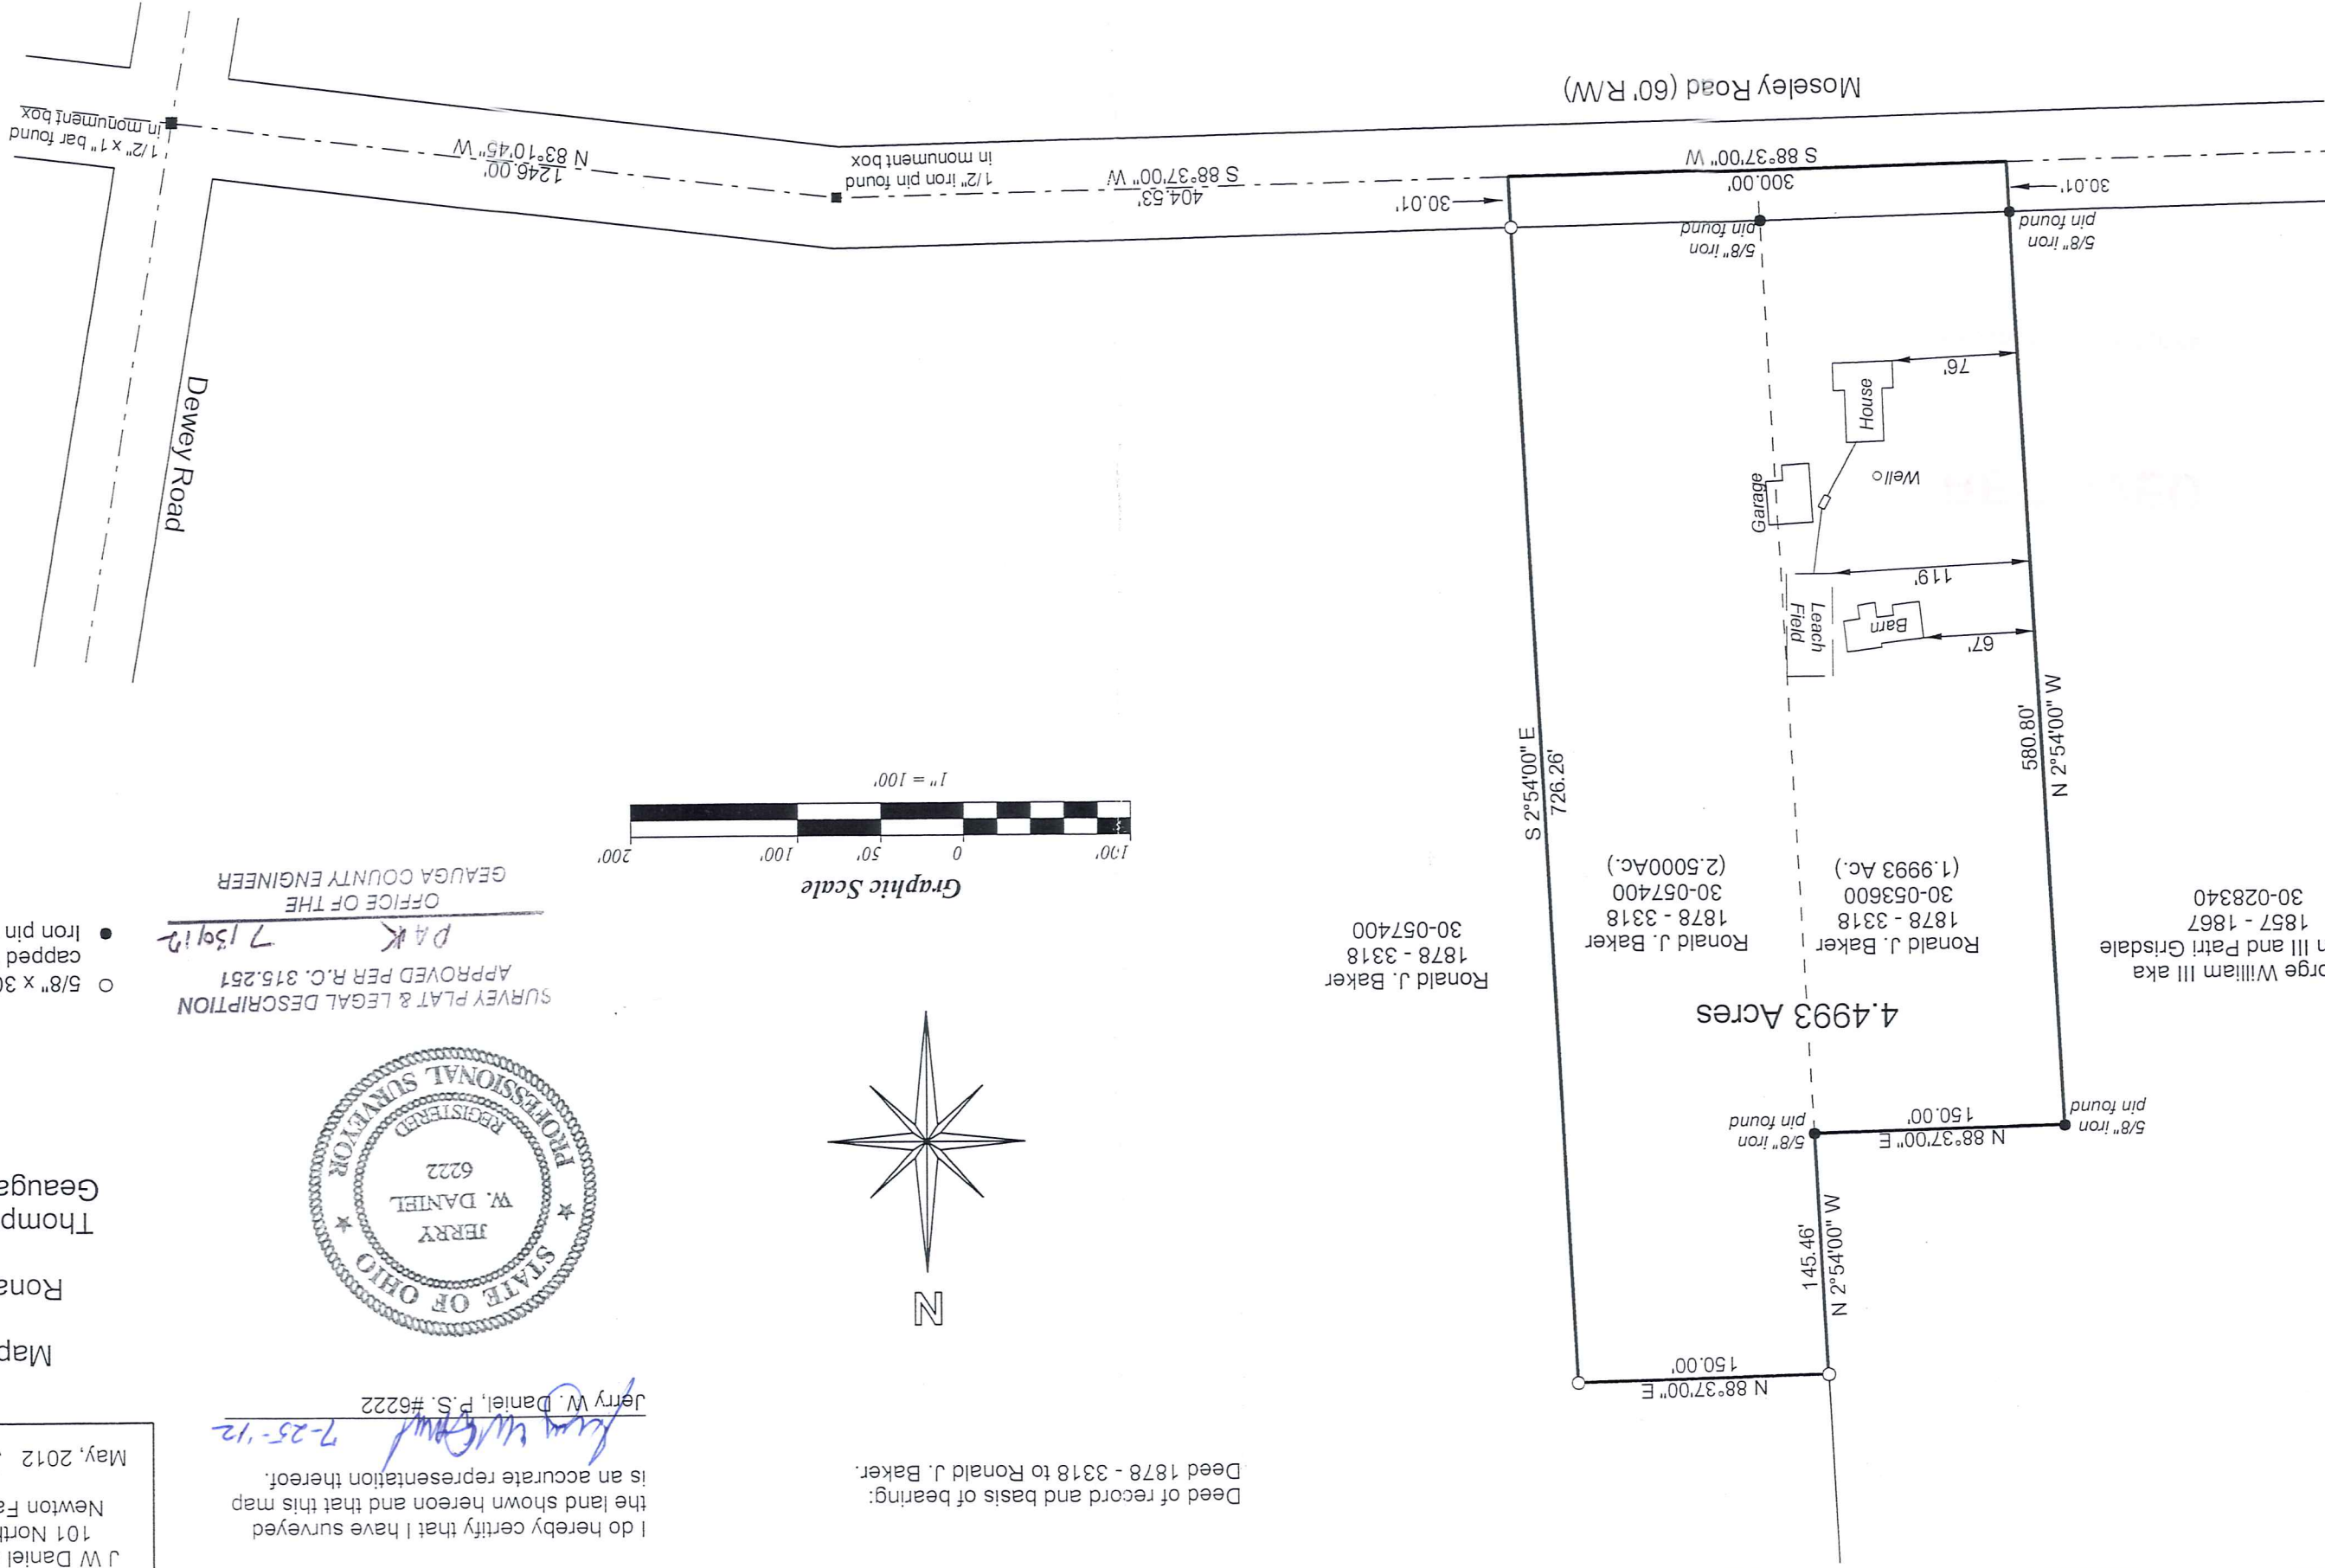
Moseley Road (60' R/W)

Dewey Road

1/2" x 1" bar found in monument box

N 83°10'45" W
1246.00'

1/2" iron pin found in monument box

S 88°37'00" W
404.53'

30.01'

S 88°37'00" W
300.00'

30.01'

5/8" iron pin found

5/8" iron pin found

76'

House

Well

Garage

119'

Leach Field

Barn

67'

580.80'
N 2°54'00" W

S 2°54'00" E
726.26'

4.4993 Acres

Ronald J. Baker
1878 - 3318
30-057400
(2.5000Ac.)

Ronald J. Baker
1878 - 3318
30-053600
(1.9993 Ac.)

Ronald J. Baker
1878 - 3318
30-057400

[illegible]orge William III aka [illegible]n III and Patri Grisdale
1857 - 1867
30-028340

5/8" iron pin found

N 88°37'00" E
150.00'

5/8" iron pin found

145.46'
N 2°54'00" W

N 88°37'00" E
150.00'

1" = 100'

200' 100' 50' 0 100'

Graphic Scale

SURVEY PLAT & LEGAL DESCRIPTION
APPROVED PER R.C. 315.251
DAK 7/30/12
OFFICE OF THE
GEAUGA COUNTY ENGINEER

○ 5/8" x 30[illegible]
capped
● Iron pin

STATE OF OHIO
JERRY
W. DANIEL
6222
REGISTERED
PROFESSIONAL SURVEYOR

N

Deed of record and basis of bearing:
Deed 1878 - 3318 to Ronald J. Baker.

I do hereby certify that I have surveyed the land shown hereon and that this map is an accurate representation thereof.

Jerry W. Daniel, P.S. #6222
7-25-'12

Map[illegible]
Rona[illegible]
Thomp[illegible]
Geauga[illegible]

May, 2012

J W Daniel
101 North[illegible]
Newton Fa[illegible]